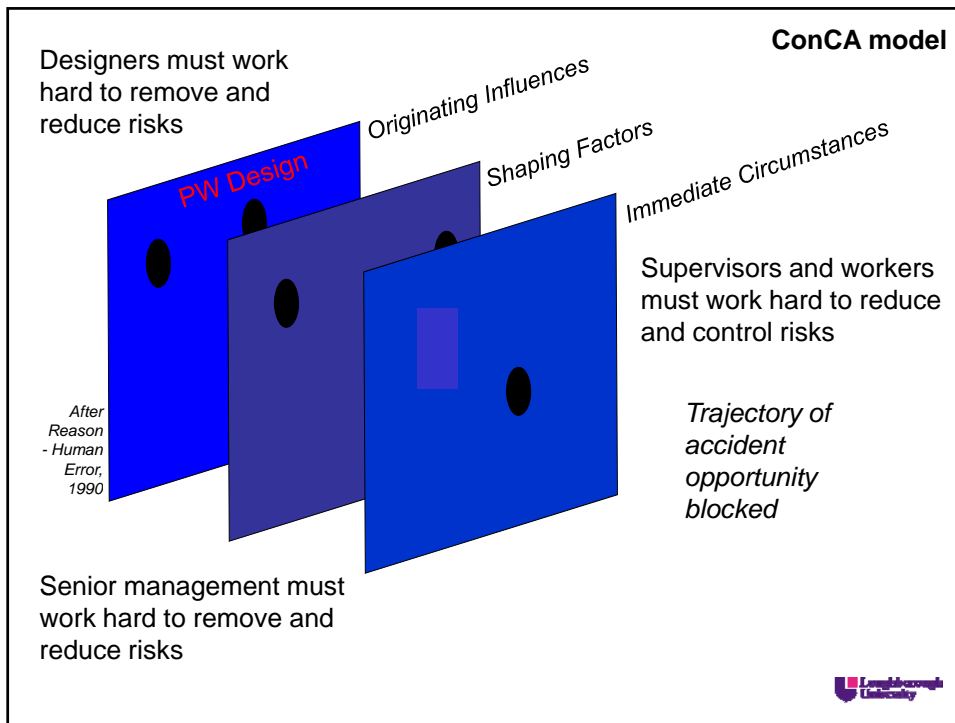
ConCA model

Designers must work hard to remove and reduce risks

Originating Influences

Shaping Factors

Immediate Circumstances

PW Design

Supervisors and workers must work hard to reduce and control risks

After Reason - Human Error, 1990

Trajectory of accident opportunity blocked

Senior management must work hard to remove and reduce risks

Loughborough University